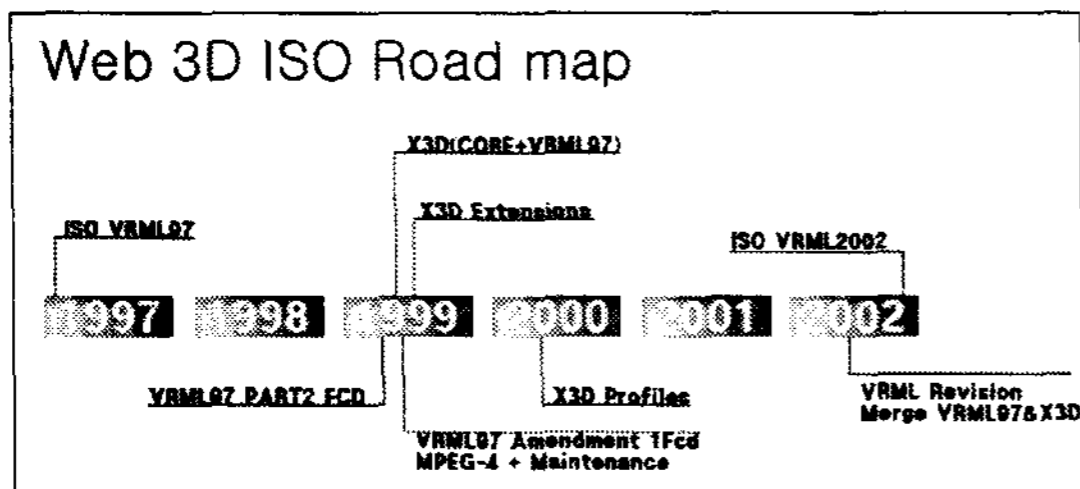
Web 3D ISO Road map

X3D(CORE+VRML97)

X3D Extensions

ISO VRML97

ISO VRML2002

1997 1998 1999 2000 2001 2002

VRML97 PART2 FCD

X3D Profiles

VRML Revision
Merge VRML97&X3D

VRML97 Amendment 1Fcd
MPEG-4 + Maintenance